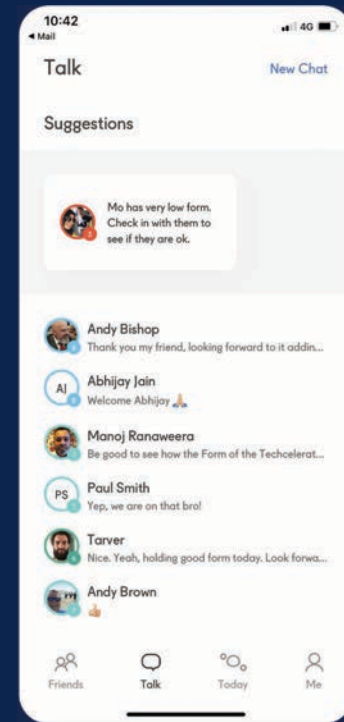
10:42
◂ Mail
4G

Talk
New Chat

Suggestions

Mo has very low form. Check in with them to see if they are ok.

Andy Bishop
Thank you my friend, looking forward to it addin...

AJ
Abhijay Jain
Welcome Abhijay 🙏

Manoj Ranaweera
Be good to see how the Form of the Techcelerat...

PS
Paul Smith
Yep, we are on that bro!

Tarver
Nice. Yeah, holding good form today. Look forwa...

Andy Brown
👍

Friends
Talk
Today
Me